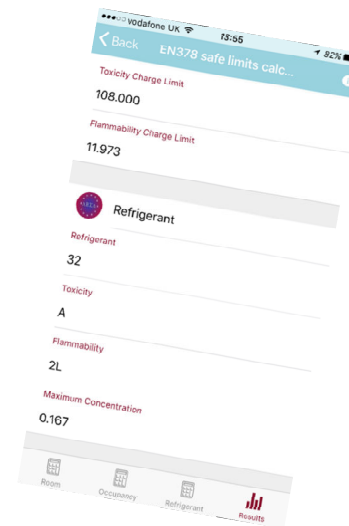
●●●○○ vodafone UK 13:55 82%

Back EN378 safe limits calc...

Toxicity Charge Limit
108.000

Flammability Charge Limit
11.973

Refrigerant

Refrigerant
32

Toxicity
A

Flammability
2L

Maximum Concentration
0.167

Room Occupancy Refrigerant Results